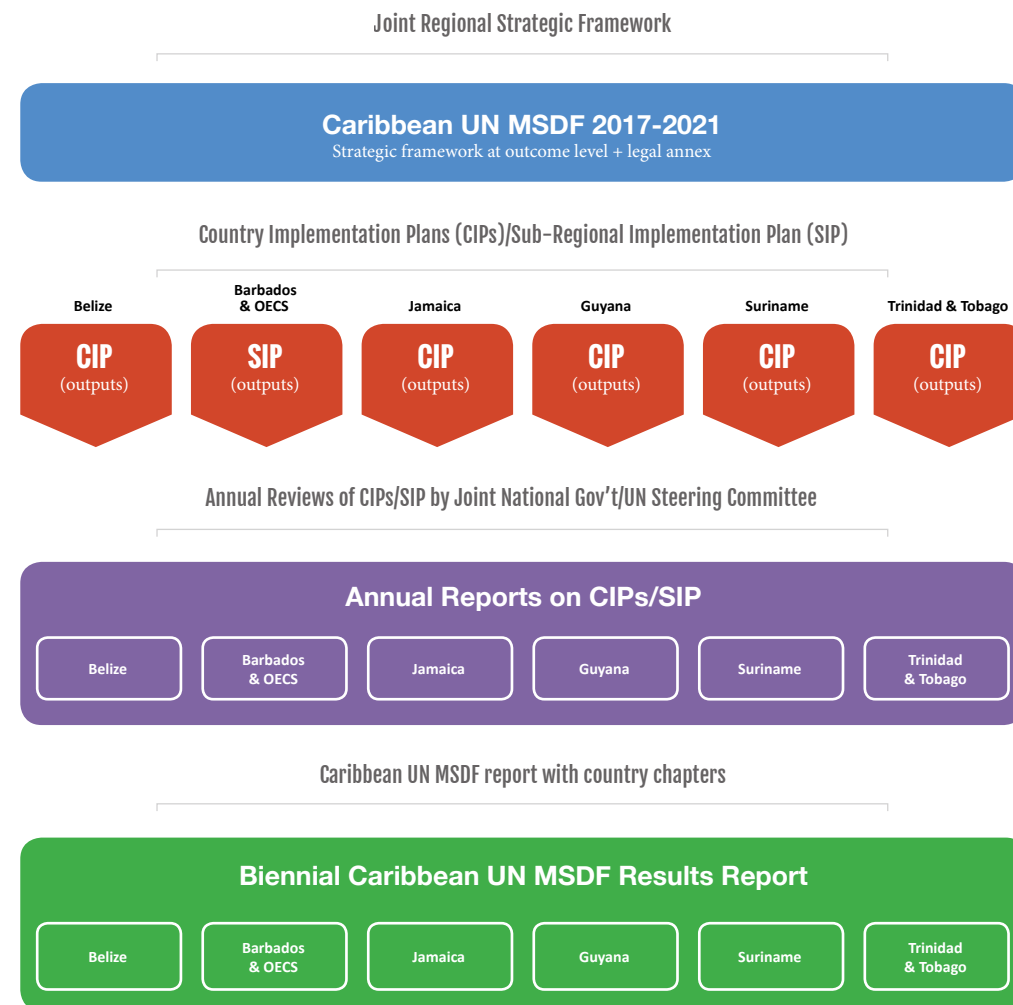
Joint Regional Strategic Framework

Caribbean UN MSDF 2017-2021
Strategic framework at outcome level + legal annex

Country Implementation Plans (CIPs)/Sub-Regional Implementation Plan (SIP)

Belize
CIP
(outputs)

Barbados & OECS
SIP
(outputs)

Jamaica
CIP
(outputs)

Guyana
CIP
(outputs)

Suriname
CIP
(outputs)

Trinidad & Tobago
CIP
(outputs)

Annual Reviews of CIPs/SIP by Joint National Gov't/UN Steering Committee

Annual Reports on CIPs/SIP

Belize

Barbados & OECS

Jamaica

Guyana

Suriname

Trinidad & Tobago

Caribbean UN MSDF report with country chapters

Biennial Caribbean UN MSDF Results Report

Belize

Barbados & OECS

Jamaica

Guyana

Suriname

Trinidad & Tobago